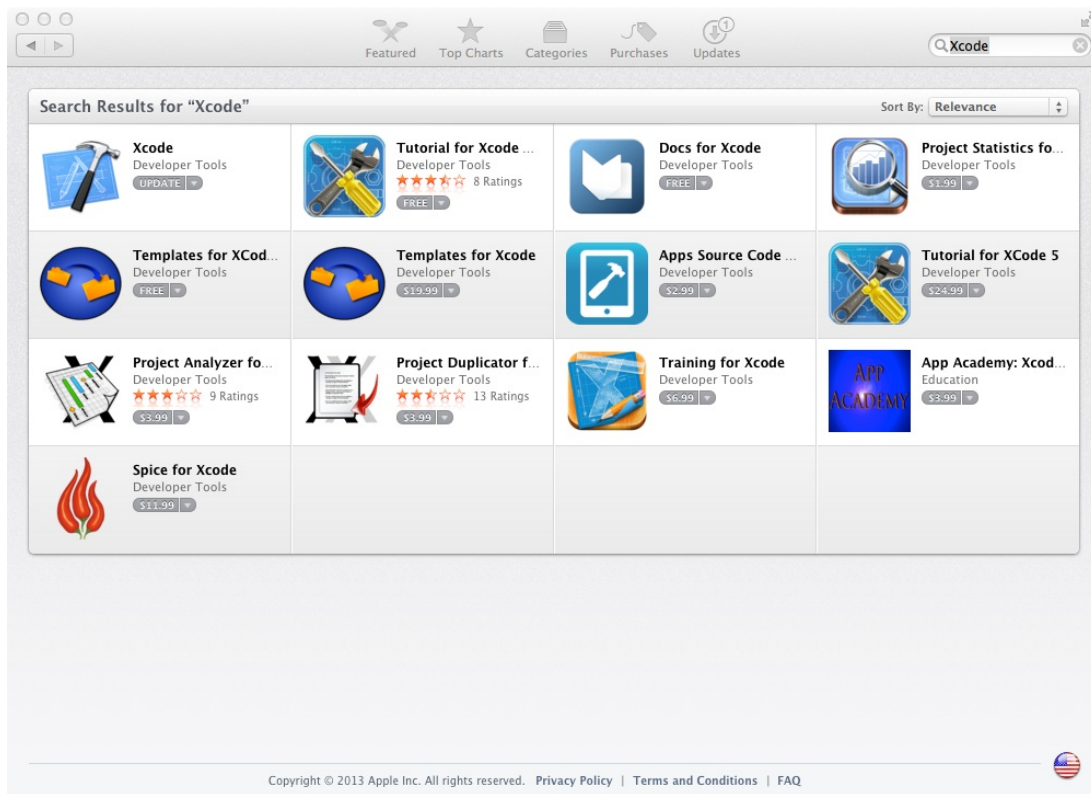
Featured Top Charts Categories Purchases Updates 1

Xcode

Search Results for “Xcode”

Sort By: Relevance

Xcode
Developer Tools
UPDATE

Tutorial for Xcode ...
Developer Tools
8 Ratings
FREE

Docs for Xcode
Developer Tools
FREE

Project Statistics fo...
Developer Tools
$1.99

Templates for XCod...
Developer Tools
FREE

Templates for Xcode
Developer Tools
$19.99

Apps Source Code ...
Developer Tools
$2.99

Tutorial for XCode 5
Developer Tools
$24.99

Project Analyzer fo...
Developer Tools
9 Ratings
$3.99

Project Duplicator f...
Developer Tools
13 Ratings
$3.99

Training for Xcode
Developer Tools
$6.99

App Academy: Xcod...
Education
$3.99

APP ACADEMY

Spice for Xcode
Developer Tools
$11.99

Copyright © 2013 Apple Inc. All rights reserved. Privacy Policy | Terms and Conditions | FAQ